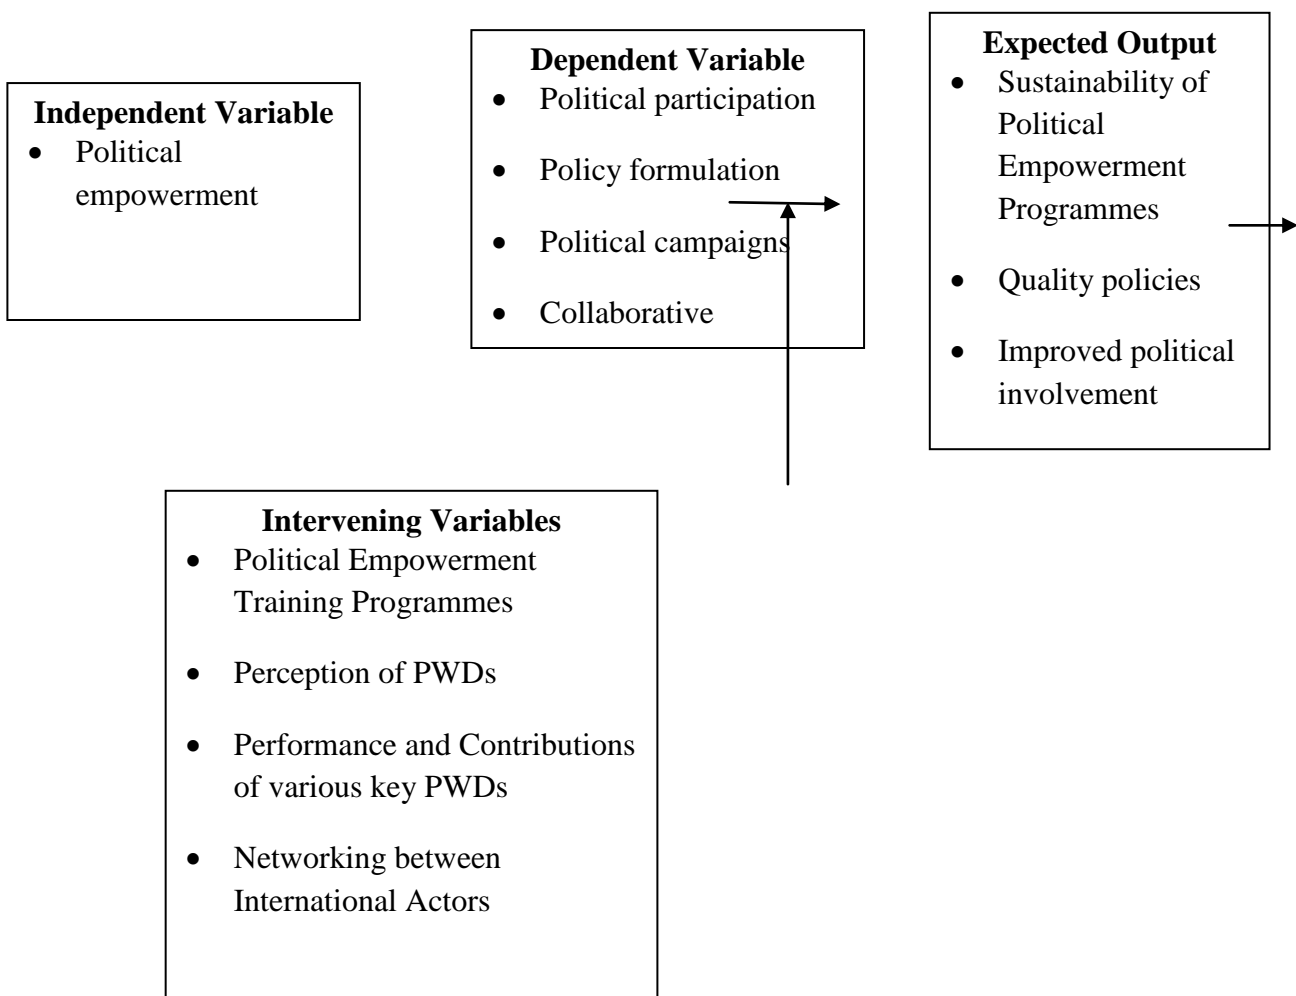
**Independent Variable**
- Political empowerment

**Dependent Variable**
- Political participation
- Policy formulation
- Political campaigns
- Collaborative

**Expected Output**
- Sustainability of Political Empowerment Programmes
- Quality policies
- Improved political involvement

**Intervening Variables**
- Political Empowerment Training Programmes
- Perception of PWDs
- Performance and Contributions of various key PWDs
- Networking between International Actors